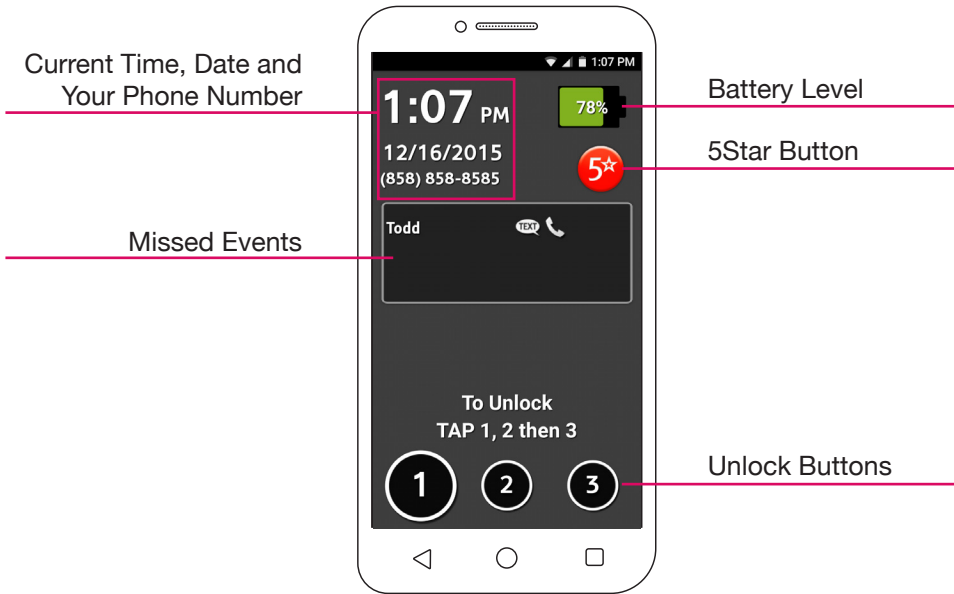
Current Time, Date and Your Phone Number

Missed Events

1:07 PM

1:07 PM

12/16/2015

(858) 858-8585

78%

5☆

Todd

TEXT

To Unlock
TAP 1, 2 then 3

1

2

3

Battery Level

5Star Button

Unlock Buttons